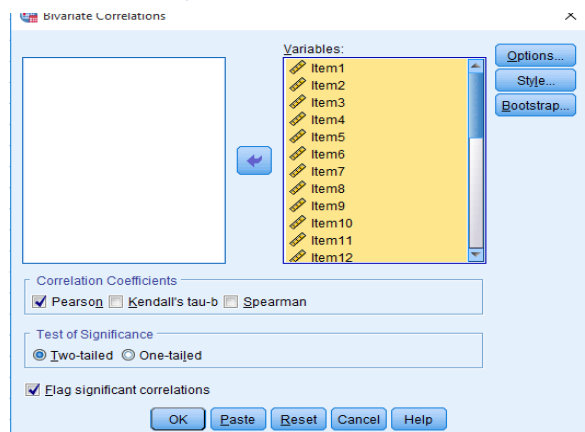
Bivariate Correlations

Variables:
Item1
Item2
Item3
Item4
Item5
Item6
Item7
Item8
Item9
Item10
Item11
Item12

Options...
Style...
Bootstrap...

Correlation Coefficients
Pearson
Kendall's tau-b
Spearman

Test of Significance
Two-tailed
One-tailed

Flag significant correlations

OK
Paste
Reset
Cancel
Help